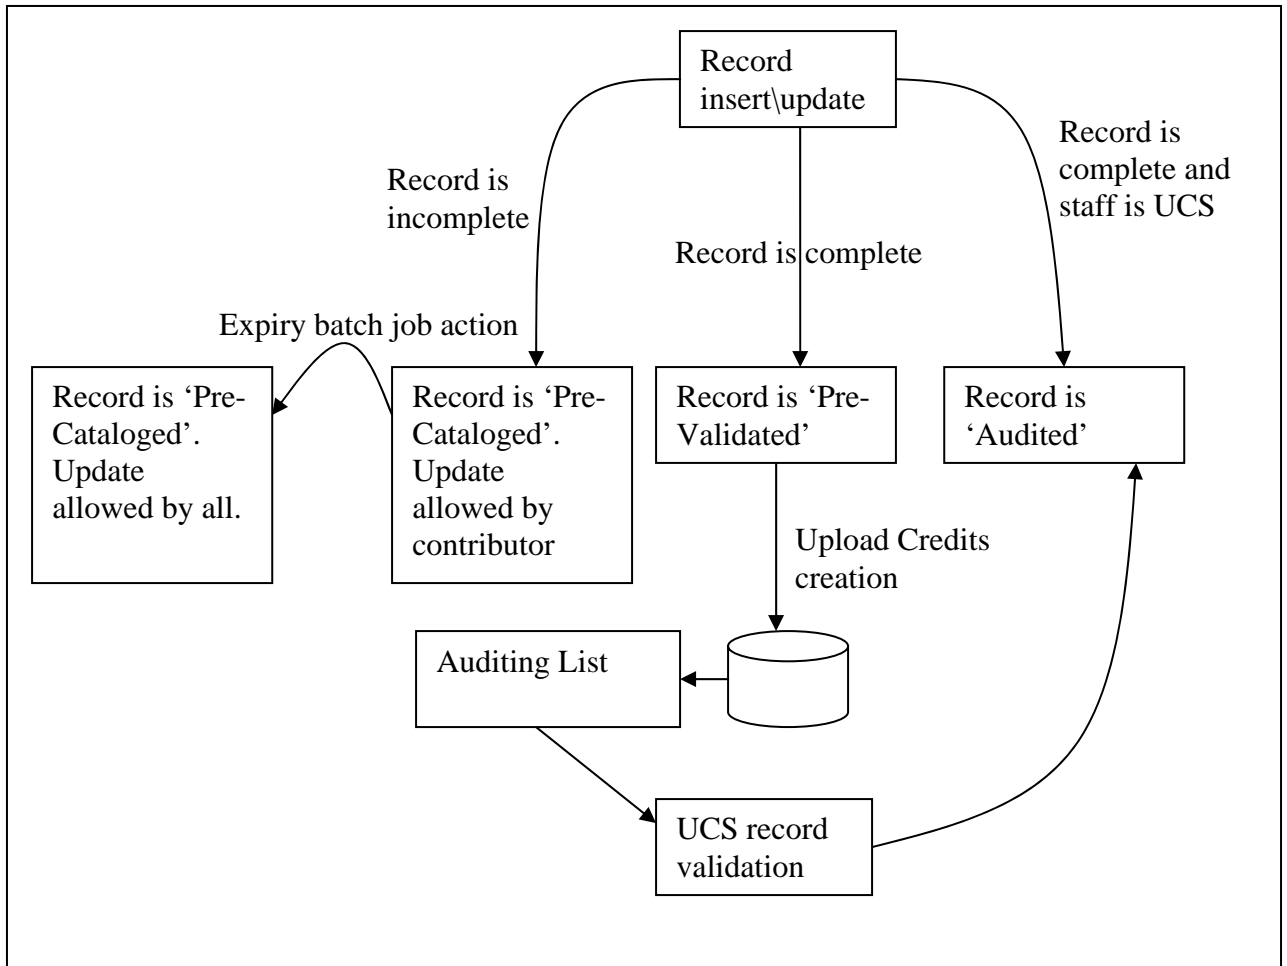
Record insert\update

Record is incomplete

Record is complete

Record is complete and staff is UCS

Expiry batch job action

Record is 'Pre-Cataloged'. Update allowed by all.

Record is 'Pre-Cataloged'. Update allowed by contributor

Record is 'Pre-Validated'

Record is 'Audited'

Upload Credits creation

Auditing List

UCS record validation